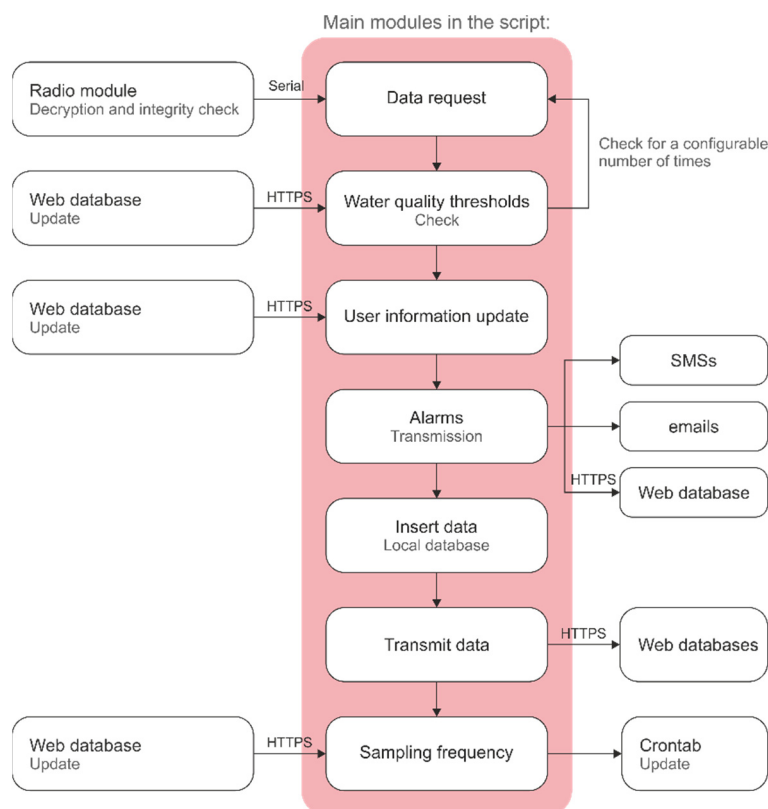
Main modules in the script:

Radio module
Decryption and integrity check

Serial

Data request

Check for a configurable number of times

Web database
Update

HTTPS

Water quality thresholds
Check

Web database
Update

HTTPS

User information update

SMSs

Alarms
Transmission

emails

HTTPS

Web database

Insert data
Local database

Transmit data

HTTPS

Web databases

Web database
Update

HTTPS

Sampling frequency

Crontab
Update